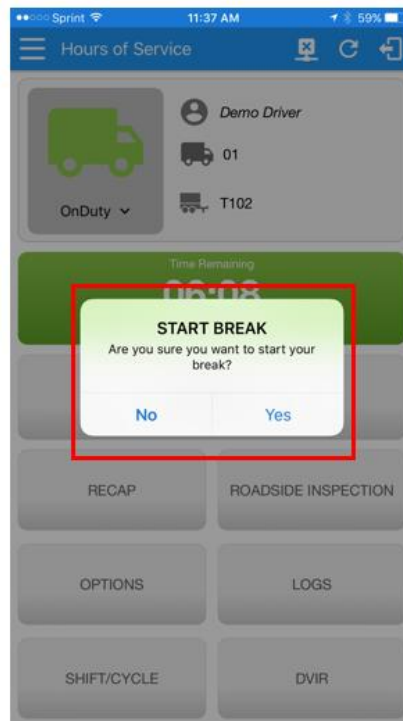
●●○○○ Sprint 11:37 AM 59%

Hours of Service

Demo Driver

01

T102

OnDuty

Time Remaining

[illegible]

START BREAK

Are you sure you want to start your break?

No

Yes

RECAP

ROADSIDE INSPECTION

OPTIONS

LOGS

SHIFT/CYCLE

DVIR